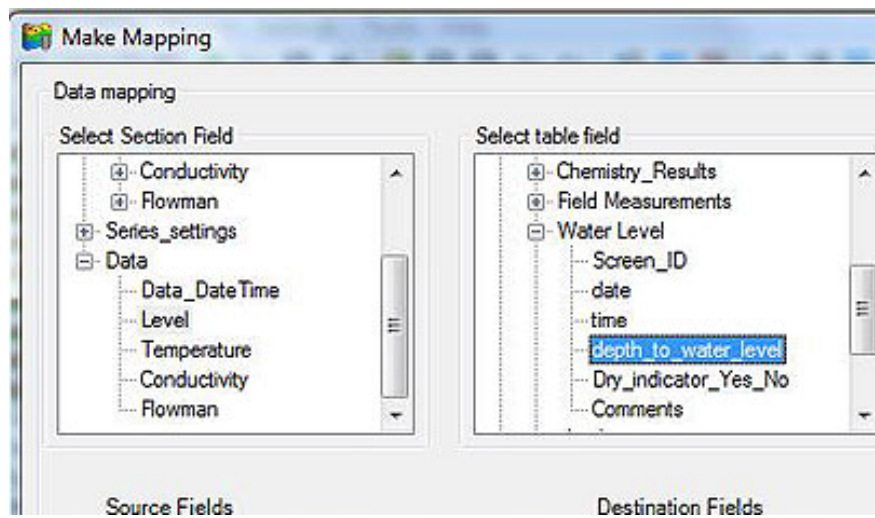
Make Mapping

Data mapping

Select Section Field

Conductivity
Flowman
Series_settings
Data
Data_DateTime
Level
Temperature
Conductivity
Flowman

Select table field

Chemistry_Results
Field Measurements
Water Level
Screen_ID
date
time
depth_to_water_level
Dry_indicator_Yes_No
Comments

Source Fields

Destination Fields